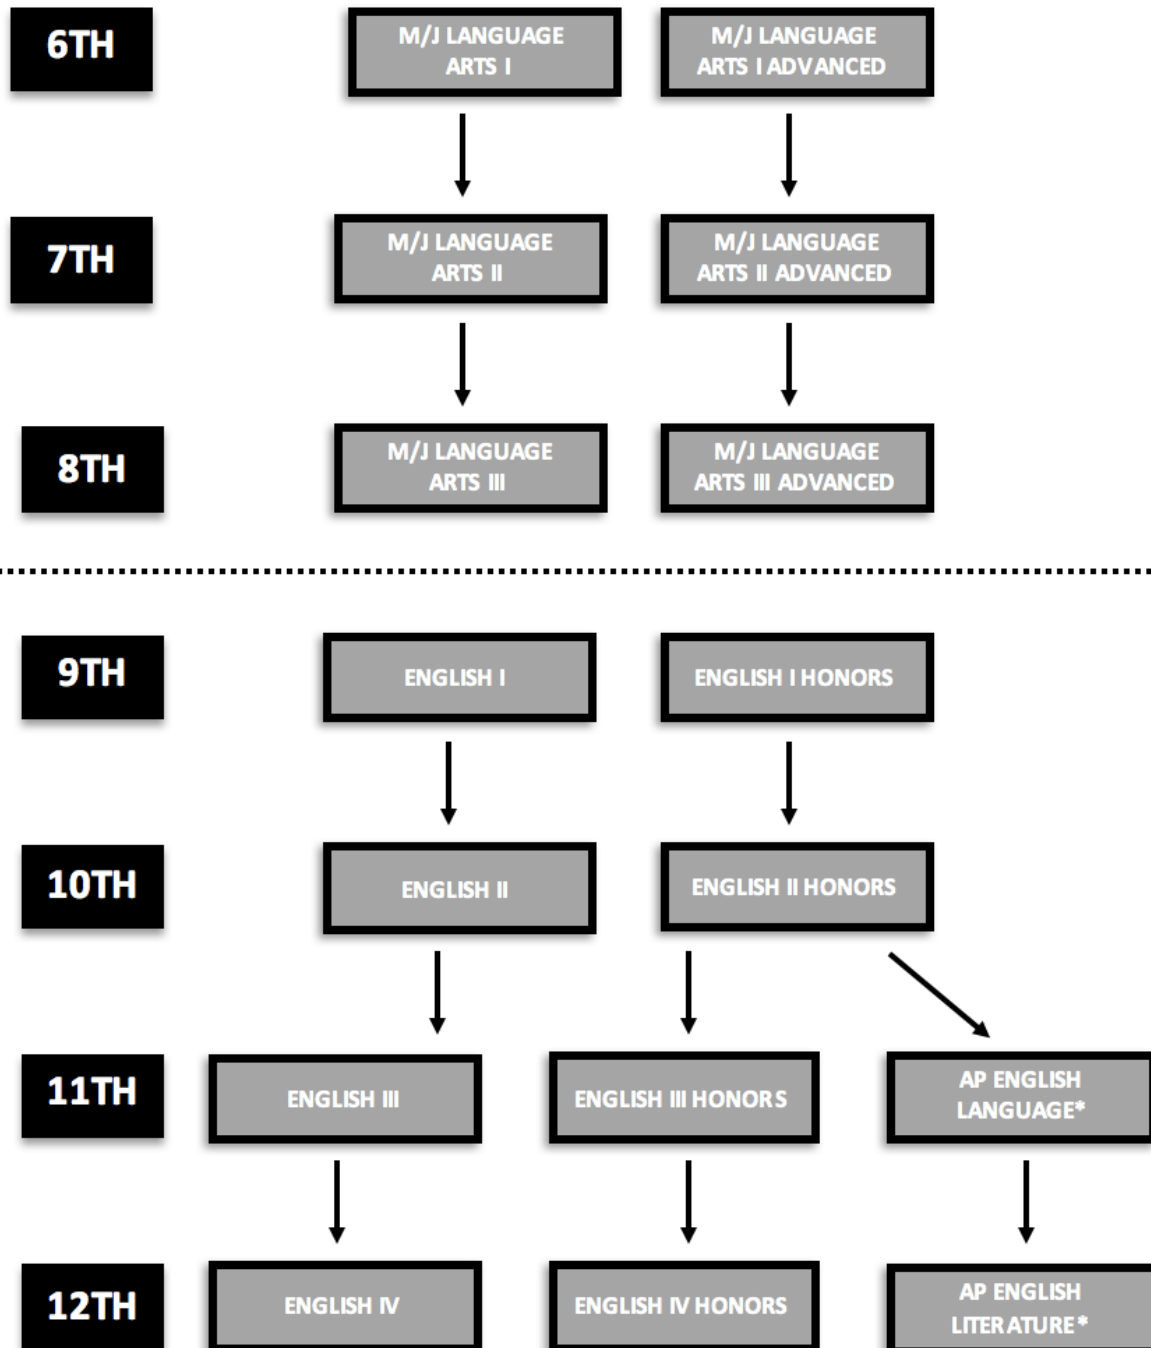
6TH

M/J LANGUAGE ARTS I

M/J LANGUAGE ARTS I ADVANCED

7TH

M/J LANGUAGE ARTS II

M/J LANGUAGE ARTS II ADVANCED

8TH

M/J LANGUAGE ARTS III

M/J LANGUAGE ARTS III ADVANCED

9TH

ENGLISH I

ENGLISH I HONORS

10TH

ENGLISH II

ENGLISH II HONORS

11TH

ENGLISH III

ENGLISH III HONORS

AP ENGLISH LANGUAGE*

12TH

ENGLISH IV

ENGLISH IV HONORS

AP ENGLISH LITERATURE*